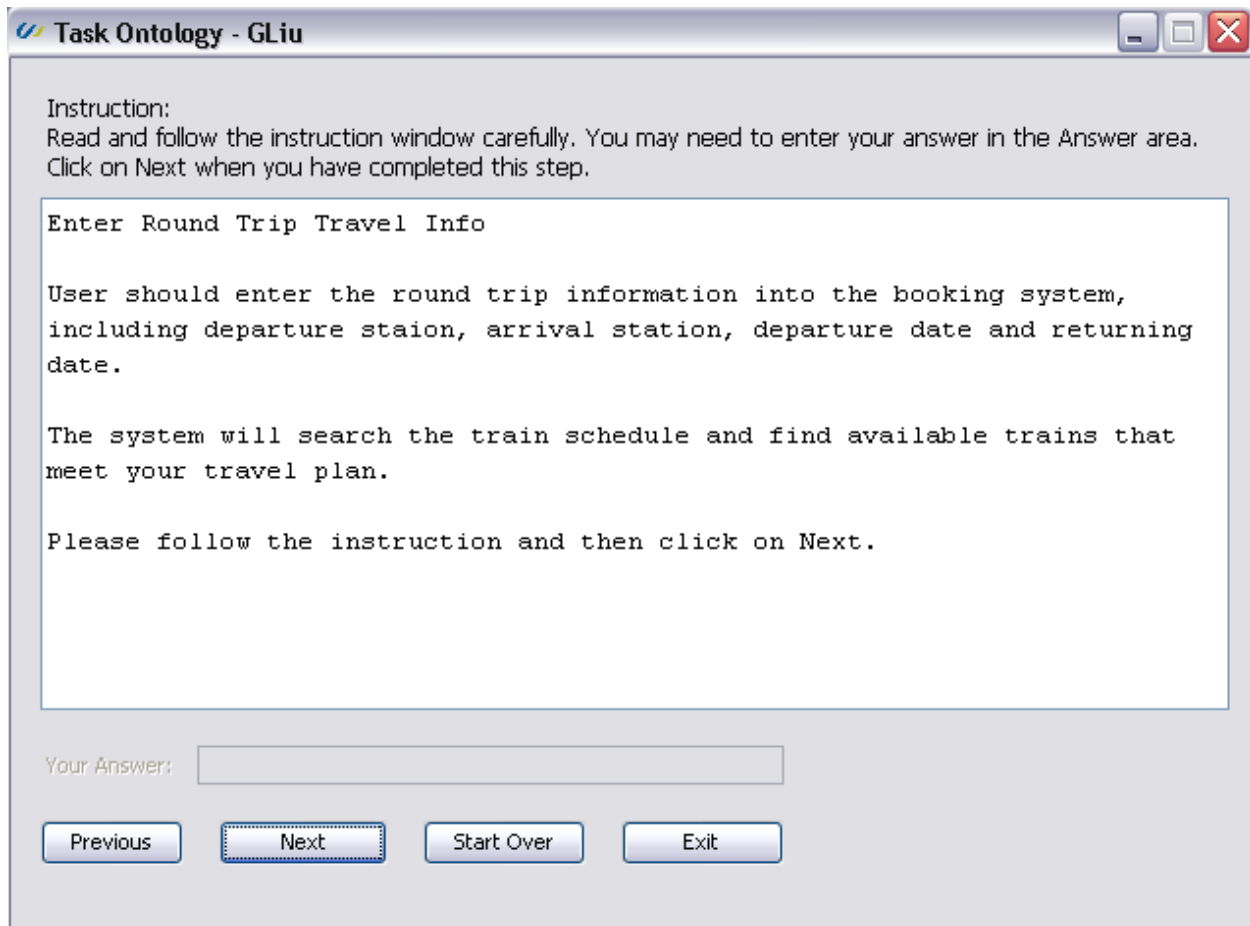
Task Ontology - GLiu

Instruction:
Read and follow the instruction window carefully. You may need to enter your answer in the Answer area. Click on Next when you have completed this step.

Enter Round Trip Travel Info

User should enter the round trip information into the booking system, including departure staion, arrival station, departure date and returning date.

The system will search the train schedule and find available trains that meet your travel plan.

Please follow the instruction and then click on Next.

Your Answer:

Previous
Next
Start Over
Exit